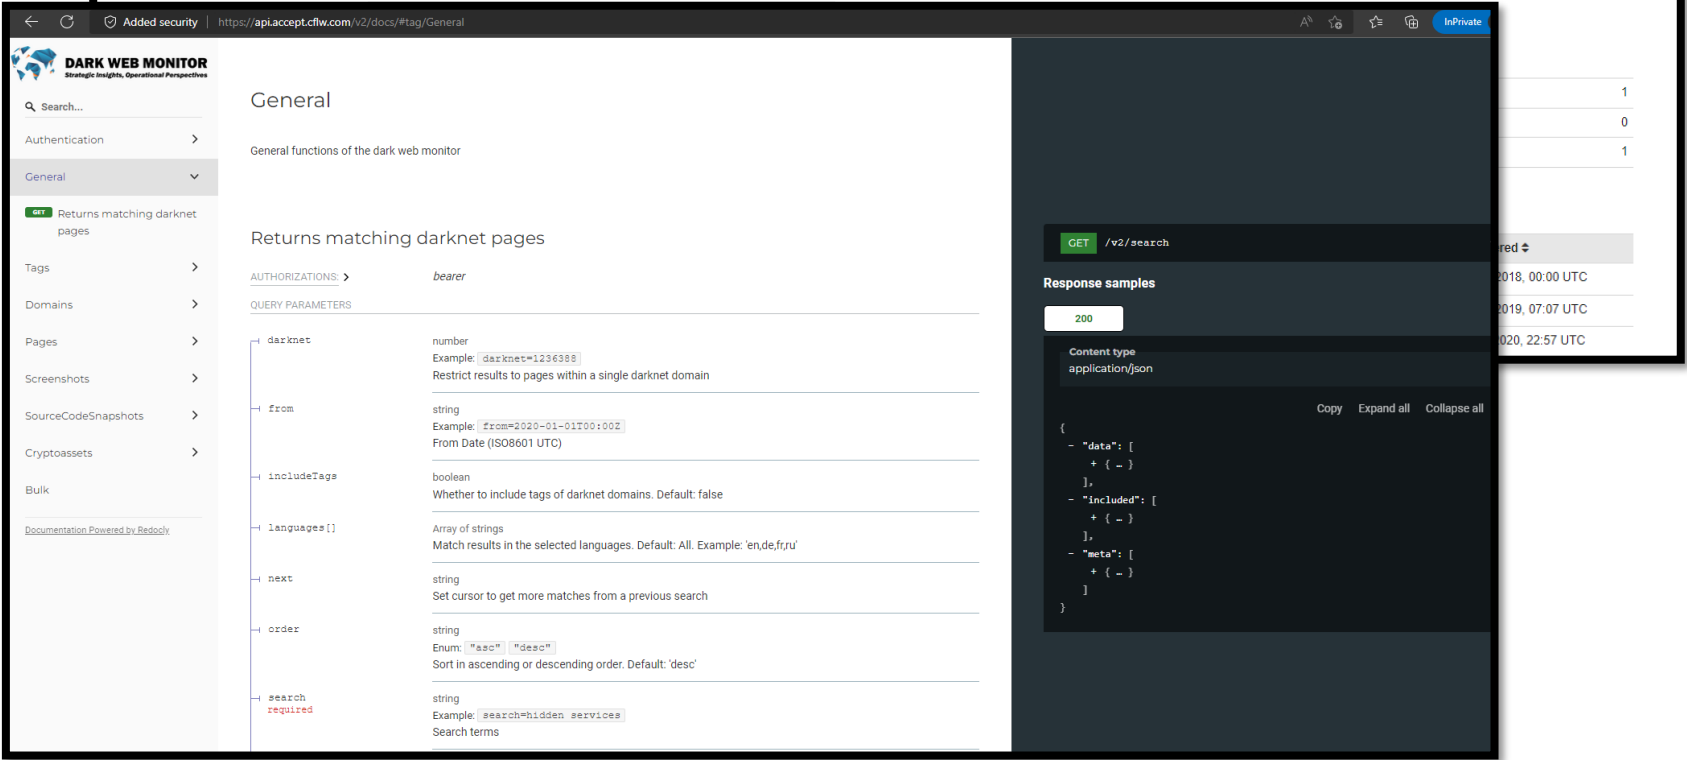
Added security | https://api.accept.cflw.com/v2/docs/#tag/General

InPrivate

DARK WEB MONITOR
Strategic Insights, Operational Perspectives

Search...

Authentication

General

GET Returns matching darknet pages

Tags

Domains

Pages

Screenshots

SourceCodeSnapshots

Cryptoassets

Bulk

Documentation Powered by Redocly

General

General functions of the dark web monitor

Returns matching darknet pages

AUTHORIZATIONS: bearer

QUERY PARAMETERS

darknet
number
Example: darknet=1236388
Restrict results to pages within a single darknet domain

from
string
Example: from=2020-01-01T00:00Z
From Date (ISO8601 UTC)

includeTags
boolean
Whether to include tags of darknet domains. Default: false

languages[]
Array of strings
Match results in the selected languages. Default: All. Example: 'en,de,fr,ru'

next
string
Set cursor to get more matches from a previous search

order
string
Enum: "asc" "desc"
Sort in ascending or descending order. Default: 'desc'

search
required
string
Example: search=hidden services
Search terms

GET /v2/search

Response samples

200

Content type
application/json

Copy Expand all Collapse all

{
- "data": [
+ { … }
],
- "included": [
+ { … }
],
- "meta": [
+ { … }
]
}

1
0
1

red

2018, 00:00 UTC
2019, 07:07 UTC
2020, 22:57 UTC